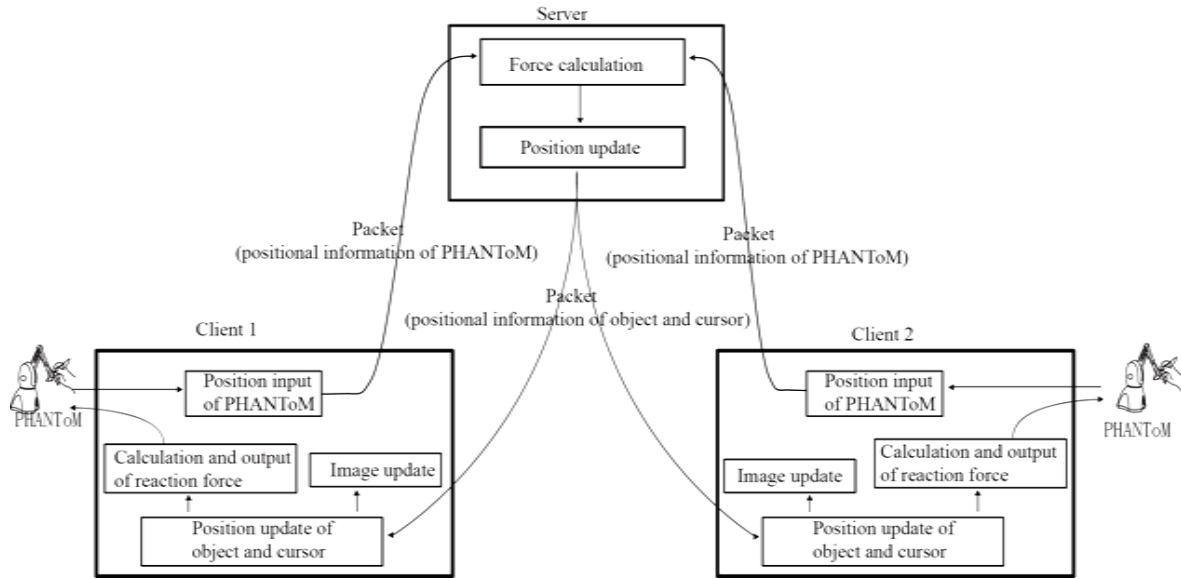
Server

Force calculation

Position update

Packet
(positional information of PHANToM)

Packet
(positional information of PHANToM)

Packet
(positional information of object and cursor)

Client 1

Position input of PHANToM

PHANToM

Calculation and output of reaction force

Image update

Position update of object and cursor

Client 2

Position input of PHANToM

PHANToM

Calculation and output of reaction force

Image update

Position update of object and cursor